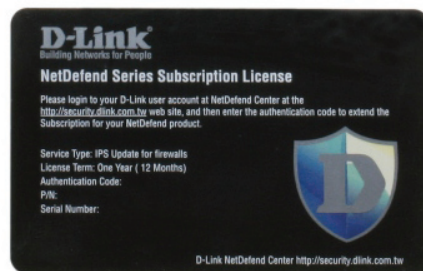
D-Link®
Building Networks for People

NetDefend Series Subscription License

Please login to your D-Link user account at NetDefend Center at the http://security.dlink.com.tw web site, and then enter the authentication code to extend the Subscription for your NetDefend product.

Service Type: IPS Update for firewalls
License Term: One Year ( 12 Months)
Authentication Code:
P/N:
Serial Number:

D

D-Link NetDefend Center http://security.dlink.com.tw